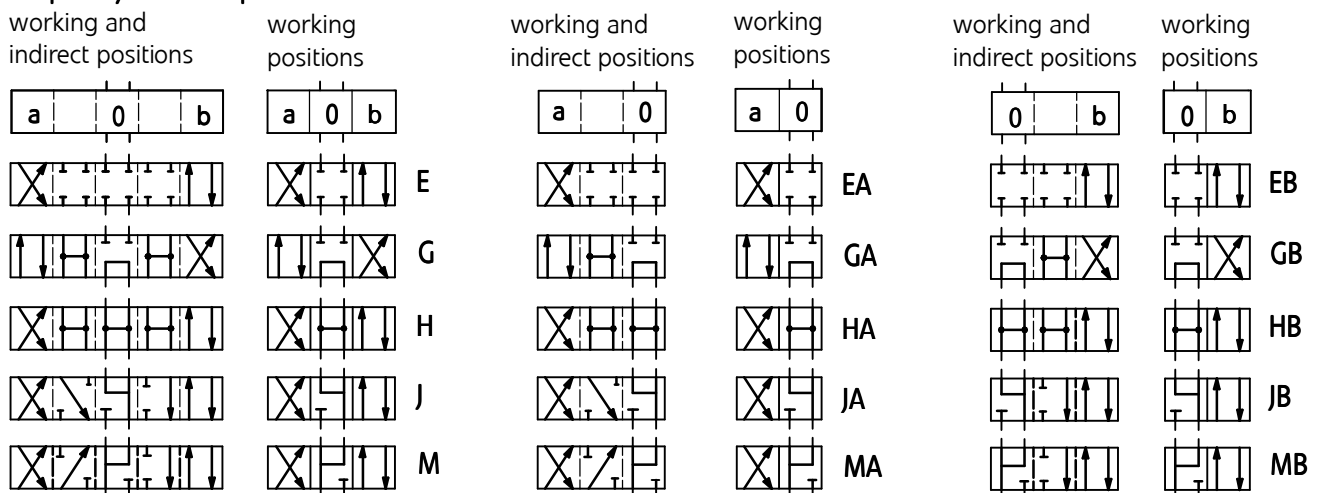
working and indirect positions

working positions

working and indirect positions

working positions

working and indirect positions

working positions

a 0 b

a 0 b

a 0

a 0

0 b

0 b

E

EA

EB

G

GA

GB

H

HA

HB

J

JA

JB

M

MA

MB